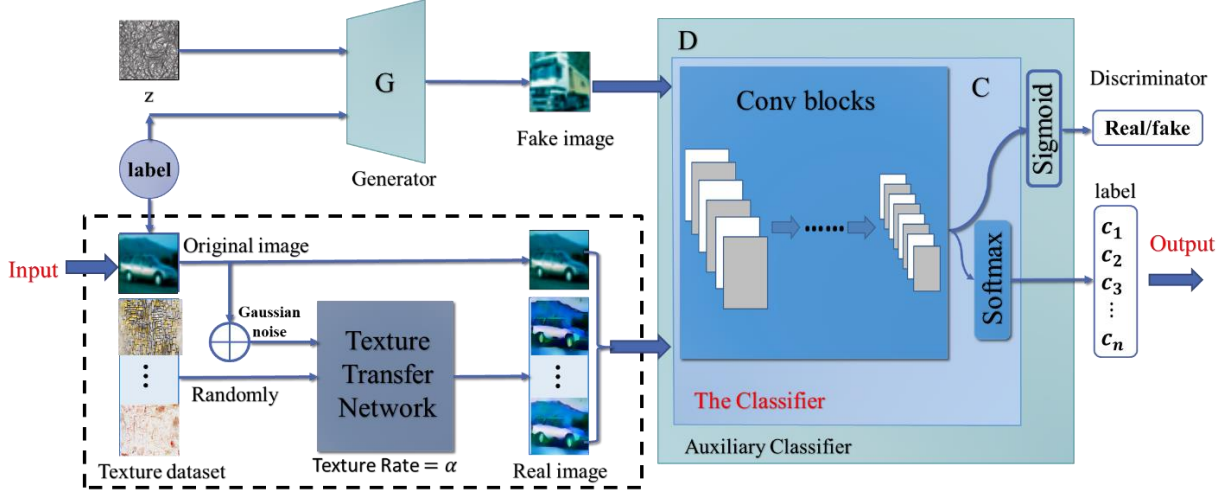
z

G

Generator

Fake image

D

C

Conv blocks

Sigmoid

Discriminator

Real/fake

label

label

$c_1$
$c_2$
$c_3$
$\vdots$
$c_n$

Output

Softmax

Input

Original image

Gaussian noise

Texture Transfer Network

Randomly

$\vdots$

$\vdots$

Texture dataset

Texture Rate $= \alpha$

Real image

The Classifier

Auxiliary Classifier